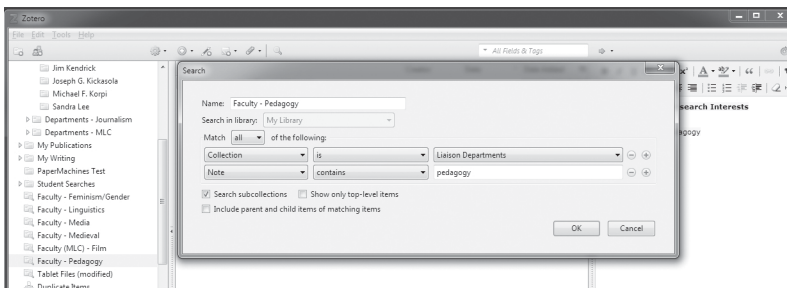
Zotero

File Edit Tools Help

All Fields & Tags

Jim Kendrick
Joseph G. Kickasola
Michael F. Korpi
Sandra Lee
Departments - Journalism
Departments - MLC
My Publications
My Writing
PaperMachines Test
Student Searches
Faculty - Feminism/Gender
Faculty - Linguistics
Faculty - Media
Faculty - Medieval
Faculty (MLC) - Film
Faculty - Pedagogy
Tablet Files (modified)
Duplicate Items

Search

Name: Faculty - Pedagogy
Search in library: My Library
Match all of the following:

Collection | is | Liaison Departments
Note | contains | pedagogy

Search subcollections
Show only top-level items
Include parent and child items of matching items

OK
Cancel

search Interests
dagogy